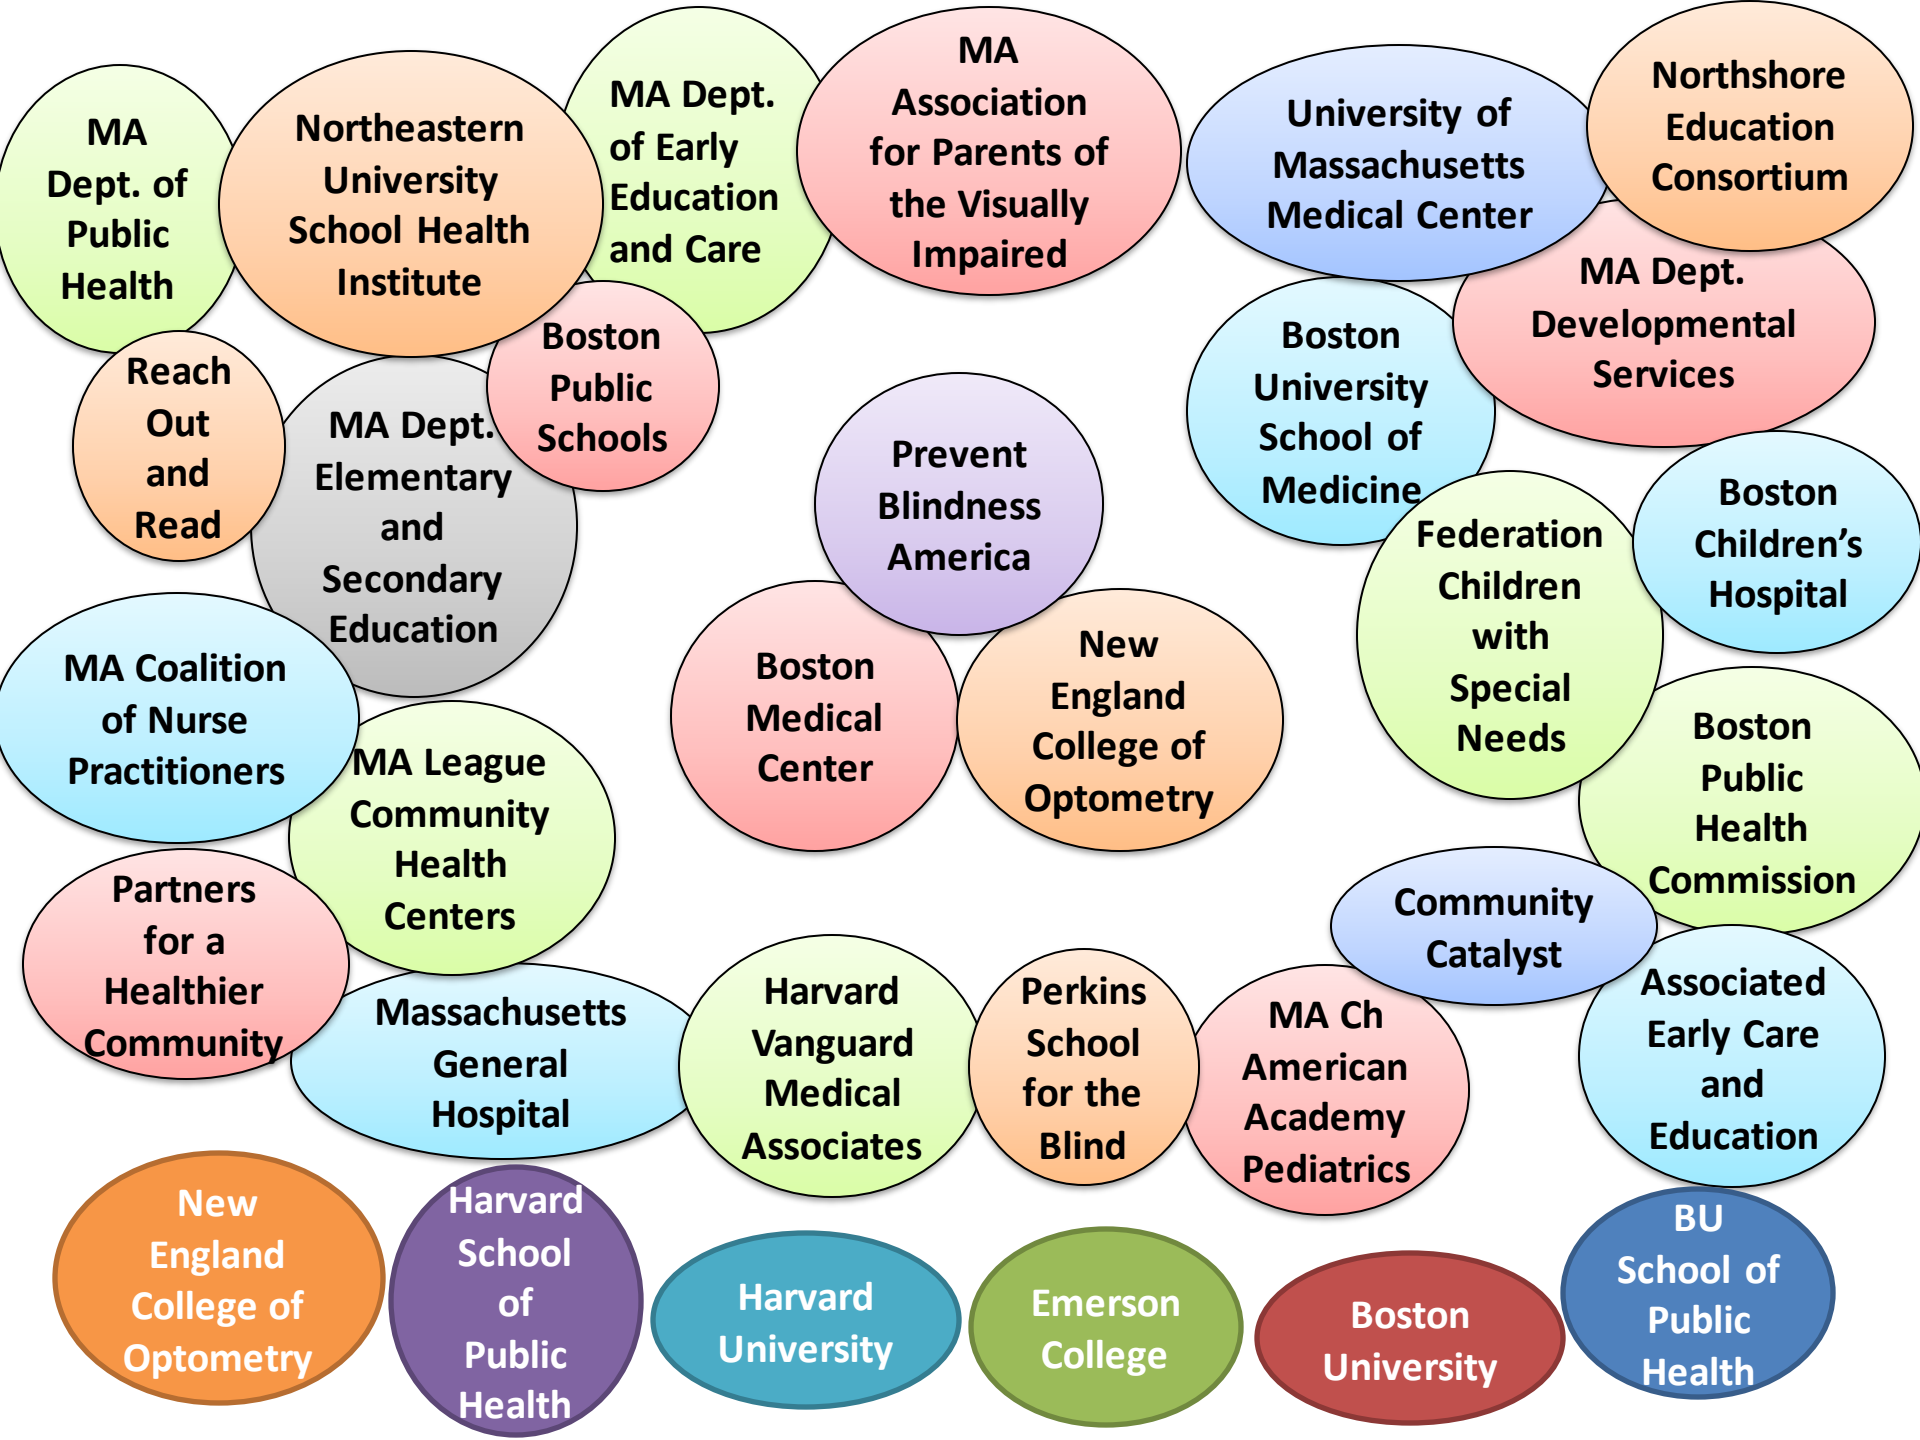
MA Dept. of Public Health

Northeastern University School Health Institute

MA Dept. of Early Education and Care

MA Association for Parents of the Visually Impaired

University of Massachusetts Medical Center

Northshore Education Consortium

Reach Out and Read

MA Dept. Elementary and Secondary Education

Boston Public Schools

MA Dept. Developmental Services

Boston University School of Medicine

Prevent Blindness America

Federation Children with Special Needs

Boston Children's Hospital

MA Coalition of Nurse Practitioners

Boston Medical Center

New England College of Optometry

MA League Community Health Centers

Boston Public Health Commission

Partners for a Healthier Community

Community Catalyst

Massachusetts General Hospital

Harvard Vanguard Medical Associates

Perkins School for the Blind

MA Ch American Academy Pediatrics

Associated Early Care and Education

New England College of Optometry

Harvard School of Public Health

Harvard University

Emerson College

Boston University

BU School of Public Health